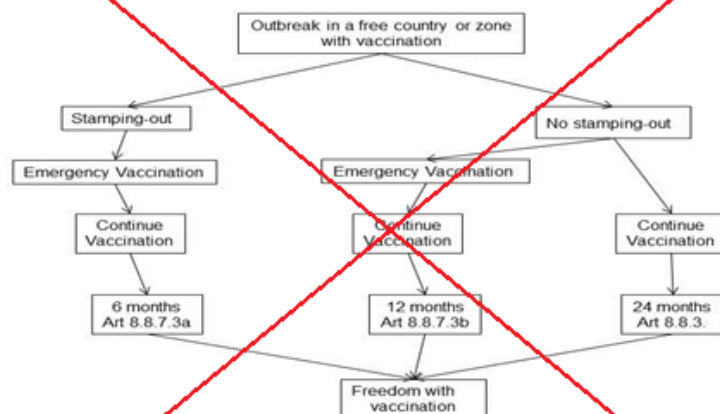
Outbreak in a free country or zone with vaccination

Stamping-out

No stamping-out

Emergency Vaccination

Emergency Vaccination

Continue Vaccination

Continue Vaccination

Continue Vaccination

6 months Art 8.8.7.3a

12 months Art 8.8.7.3b

24 months Art 8.8.3.

Freedom with vaccination